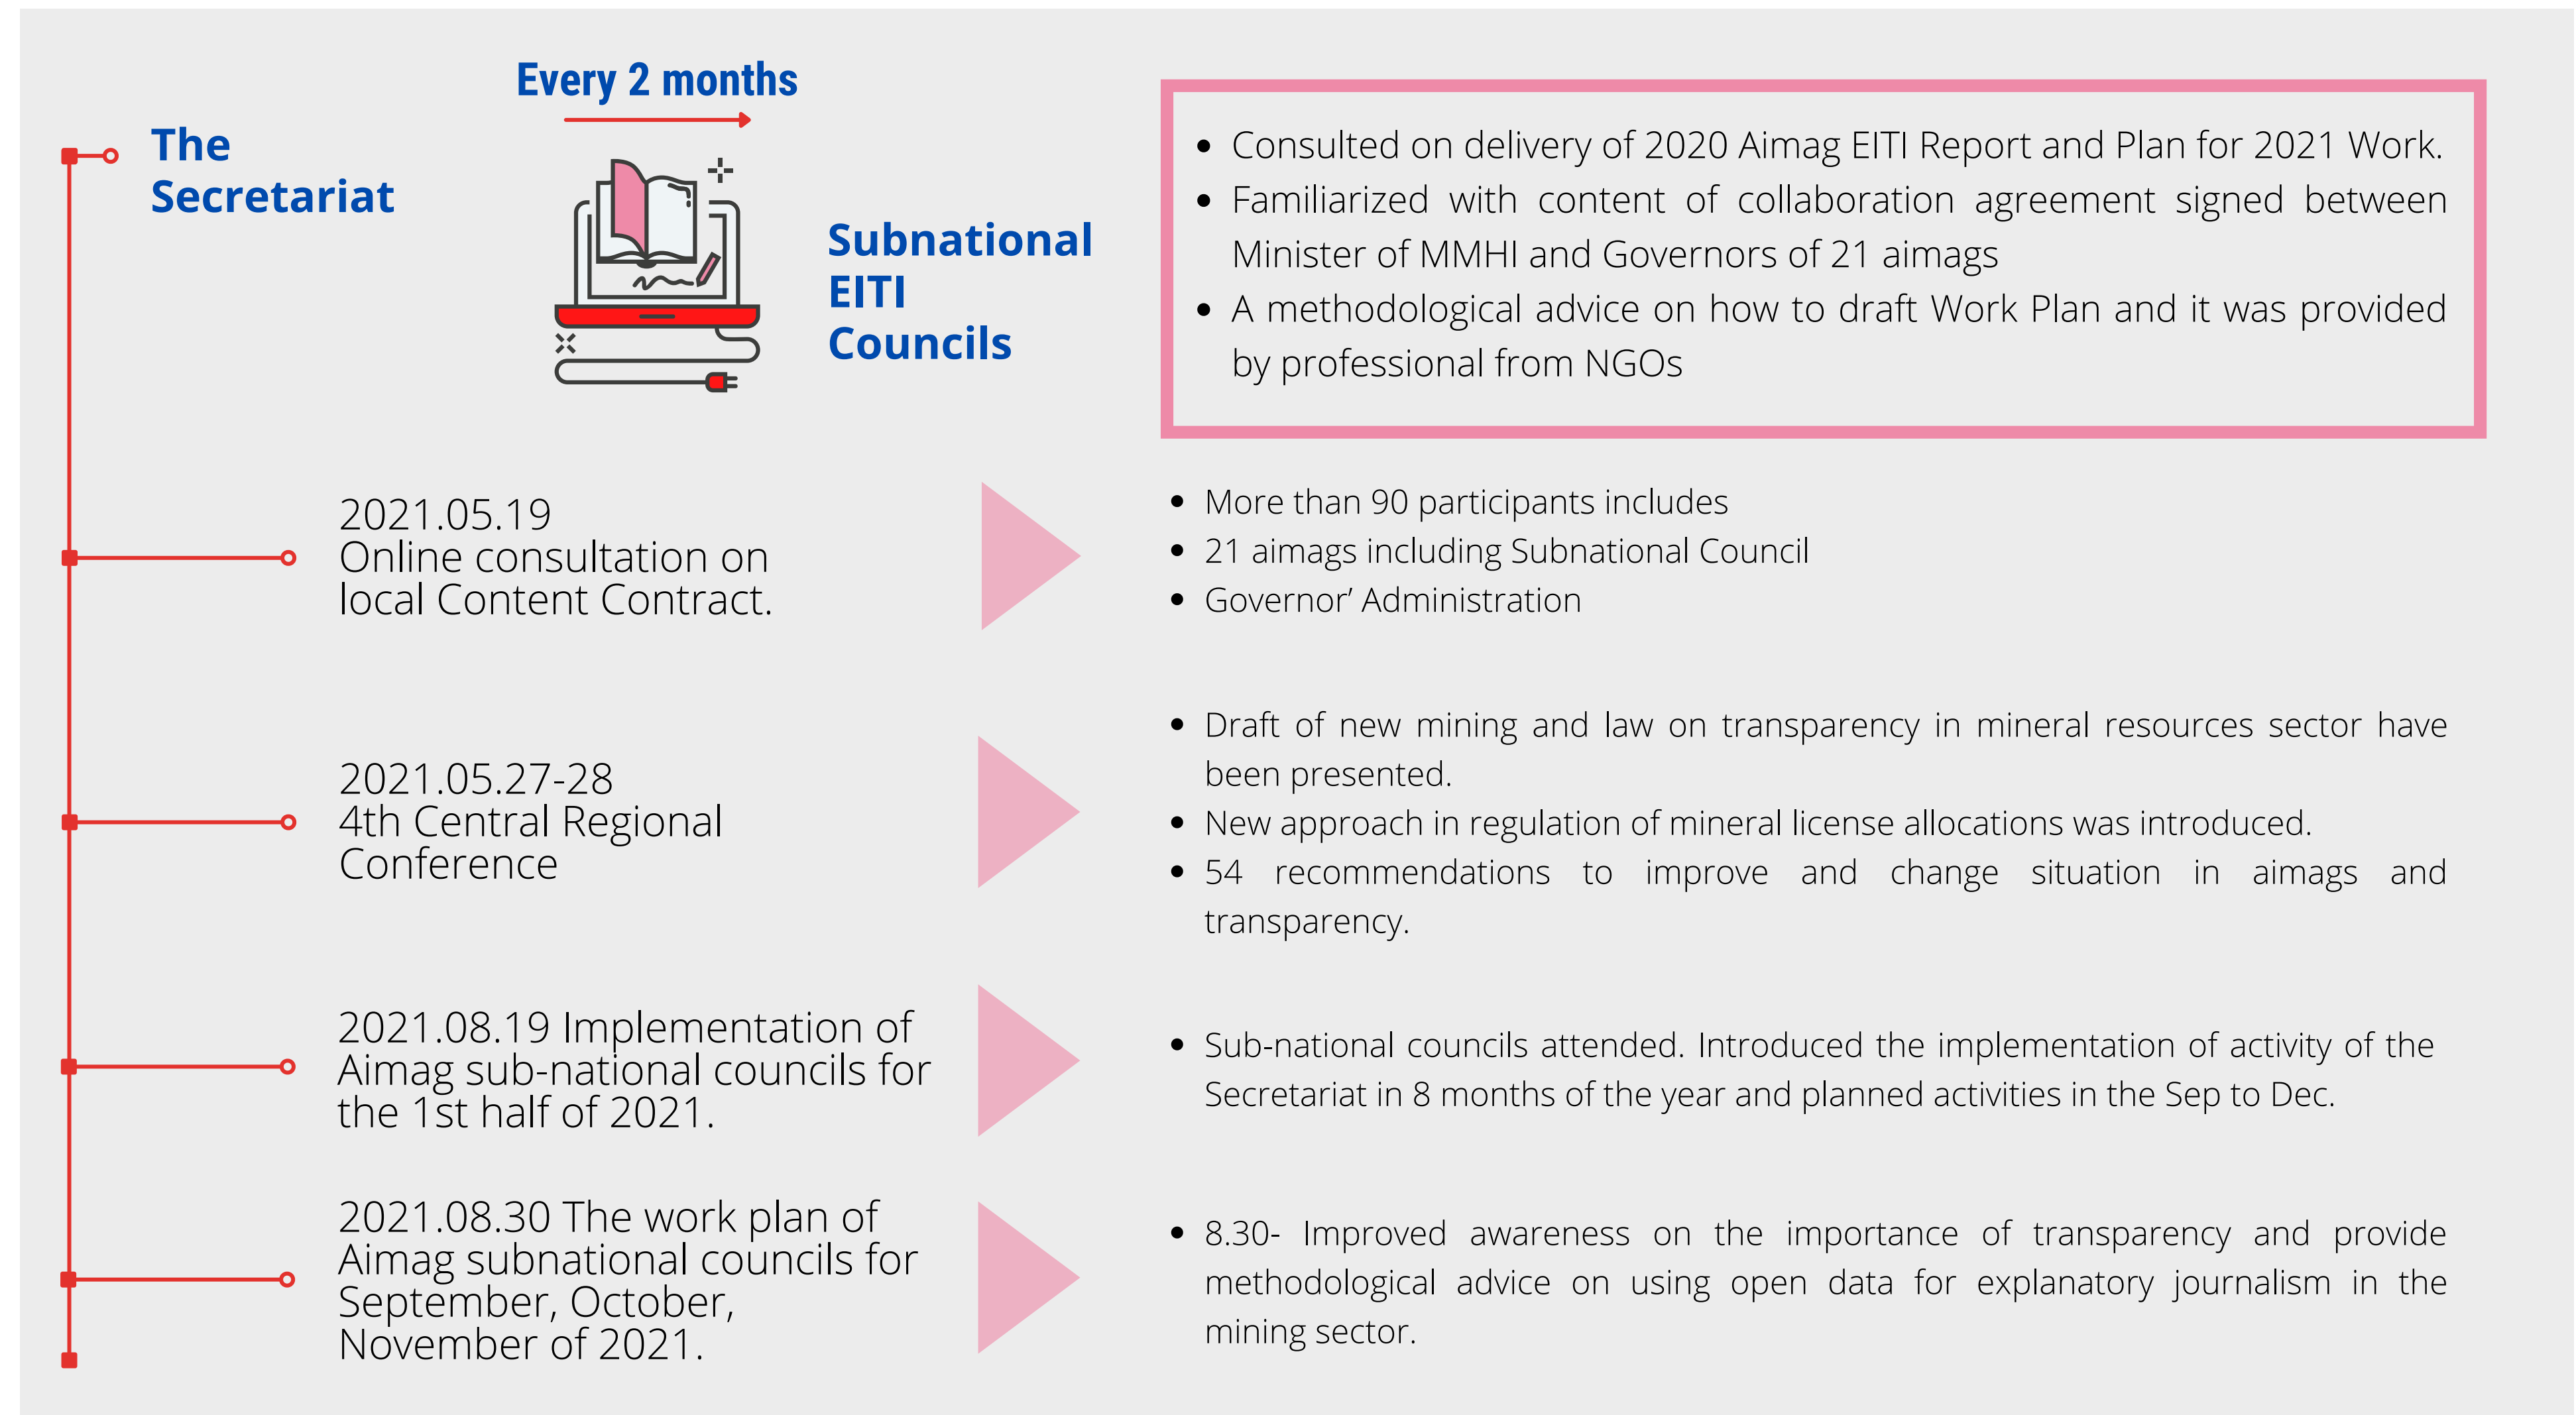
Every 2 months

The Secretariat

Subnational EITI Councils

- Consulted on delivery of 2020 Aimag EITI Report and Plan for 2021 Work.
- Familiarized with content of collaboration agreement signed between Minister of MMHI and Governors of 21 aimags
- A methodological advice on how to draft Work Plan and it was provided by professional from NGOs

2021.05.19
Online consultation on local Content Contract.

- More than 90 participants includes
- 21 aimags including Subnational Council
- Governor' Administration

2021.05.27-28
4th Central Regional Conference

- Draft of new mining and law on transparency in mineral resources sector have been presented.
- New approach in regulation of mineral license allocations was introduced.
- 54 recommendations to improve and change situation in aimags and transparency.

2021.08.19 Implementation of Aimag sub-national councils for the 1st half of 2021.

- Sub-national councils attended. Introduced the implementation of activity of the Secretariat in 8 months of the year and planned activities in the Sep to Dec.

2021.08.30 The work plan of Aimag subnational councils for September, October, November of 2021.

- 8.30- Improved awareness on the importance of transparency and provide methodological advice on using open data for explanatory journalism in the mining sector.